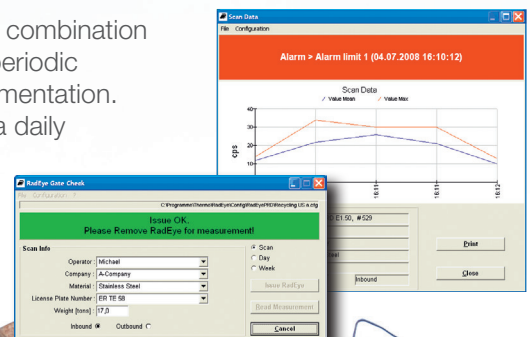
combination
periodic
mentation.
a daily

Scan Data
File Configuration
Alarm > Alarm limit 1 (04.07.2008 16:10:12)
Scan Data
Value Mean Value Max
40
30
20
10
0
cps
16:11
16:11
16:12
D E1.50, #529
Print
Close
Inbound

RadEye Gate Check
C:\Programme\Thermo\RadEye\Config\RadEyePRD\Recycling US e.cfg
Issue OK.
Please Remove RadEye for measurement!
Scan Info
Scan
Day
Week
Operator : Michael
Company : A-Company
Material : Stainless Steel
License Plate Number : ER TE 58
Weight [tons] : 17,0
Issue RadEye
Read Measurement
Inbound Outbound
Cancel